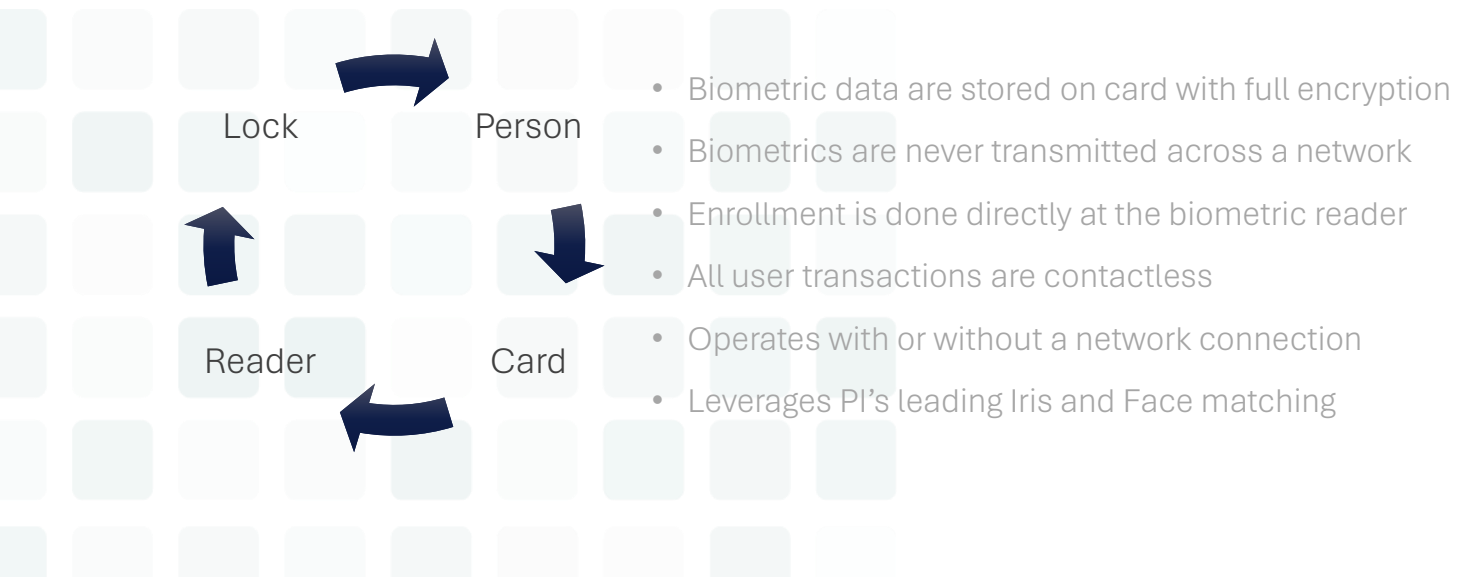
Lock

Person

Card

Reader

• Biometric data are stored on card with full encryption
• Biometrics are never transmitted across a network
• Enrollment is done directly at the biometric reader
• All user transactions are contactless
• Operates with or without a network connection
• Leverages PI's leading Iris and Face matching